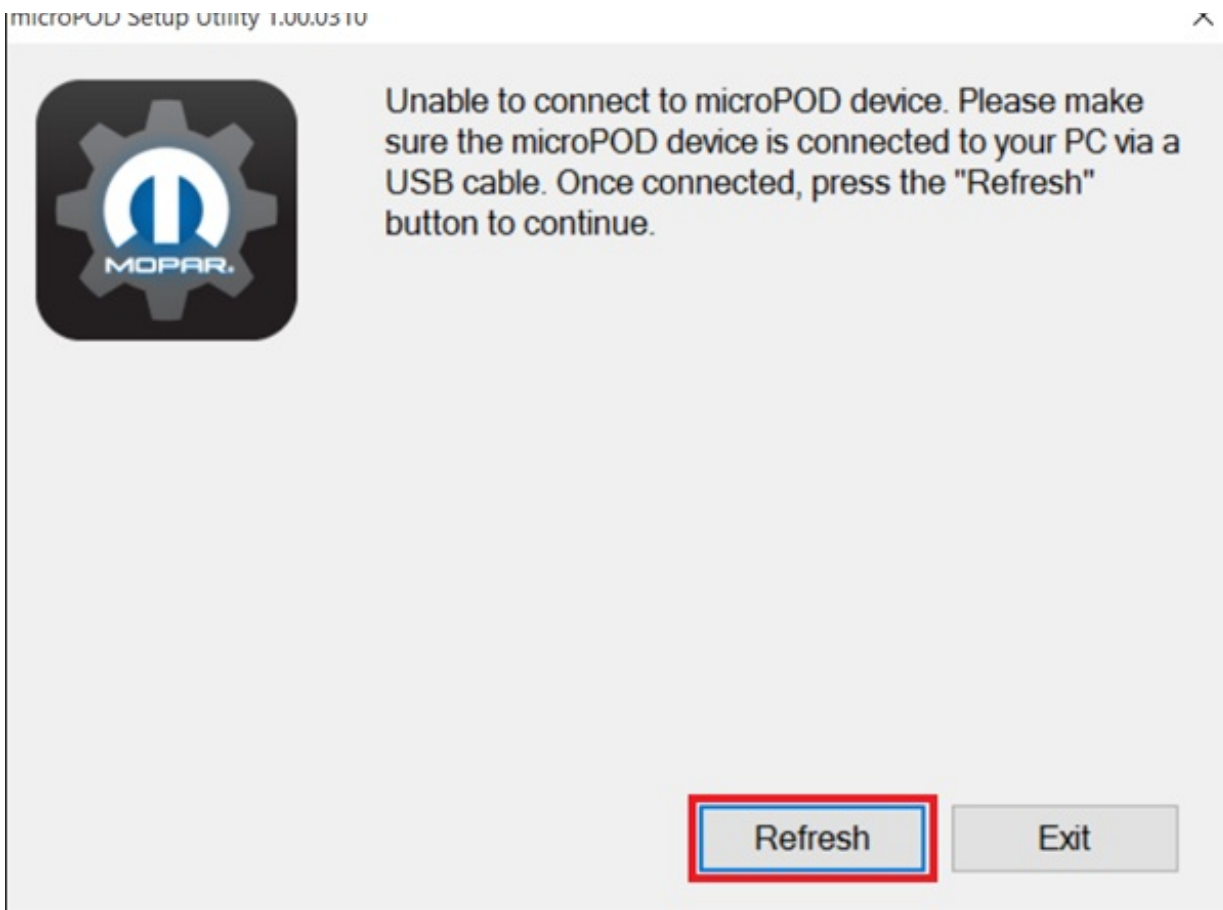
microPOD Setup Utility 1.00.0310

X

MOPAR.

Unable to connect to microPOD device. Please make sure the microPOD device is connected to your PC via a USB cable. Once connected, press the "Refresh" button to continue.

Refresh

Exit